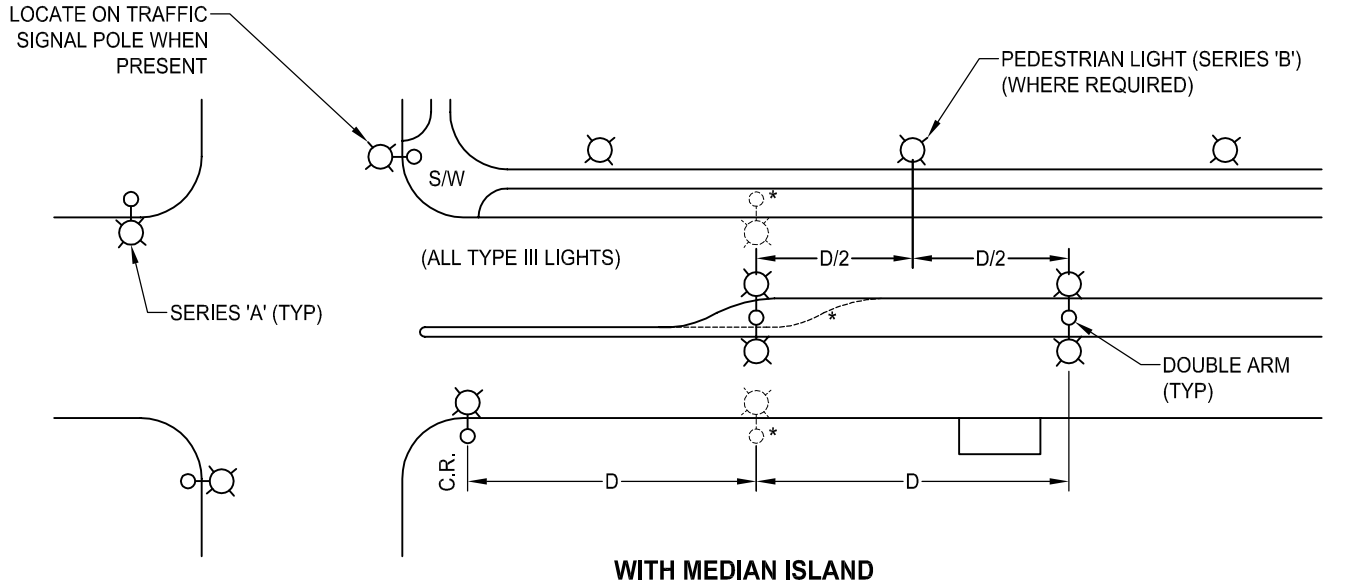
LOCATE ON TRAFFIC SIGNAL POLE WHEN PRESENT

PEDESTRIAN LIGHT (SERIES 'B') (WHERE REQUIRED)

S/W

*

(ALL TYPE III LIGHTS)

D/2

D/2

SERIES 'A' (TYP)

*

DOUBLE ARM (TYP)

*

C.R.

D

D

WITH MEDIAN ISLAND